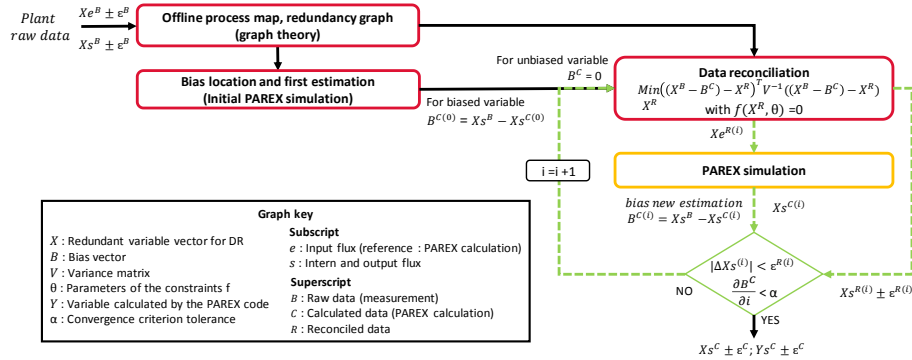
*Plant raw data*

$Xe^B \pm \varepsilon^B$

$Xs^B \pm \varepsilon^B$

**Offline process map, redundancy graph (graph theory)**

**Bias location and first estimation (Initial PAREX simulation)**

For unbiased variable
$B^C = 0$

For biased variable
$B^{C(0)} = Xs^B - Xs^{C(0)}$

**Data reconciliation**
$\underset{X^R}{Min}\left(\left(X^B - B^C\right) - X^R\right)^T V^{-1}\left(\left(X^B - B^C\right) - X^R\right)$
with $f(X^R, \theta) = 0$

$Xe^{R(i)}$

**PAREX simulation**

i =i +1

*bias new estimation*
$B^{C(i)} = Xs^B - Xs^{C(i)}$

$Xs^{C(i)}$

$|\Delta Xs^{(i)}| < \varepsilon^{R(i)}$
$\frac{\partial B^C}{\partial i} < \alpha$

NO

$Xs^{R(i)} \pm \varepsilon^{R(i)}$

YES

$Xs^C \pm \varepsilon^C; Ys^C \pm \varepsilon^C$

**Graph key**

$X$ : Redundant variable vector for DR
$B$ : Bias vector
$V$ : Variance matrix
θ : Parameters of the constraints f
$Y$ : Variable calculated by the PAREX code
α : Convergence criterion tolerance

**Subscript**
$e$ : Input flux (reference : PAREX calculation)
$s$ : Intern and output flux

**Superscript**
$B$ : Raw data (measurement)
$C$ : Calculated data (PAREX calculation)
$R$ : Reconciled data